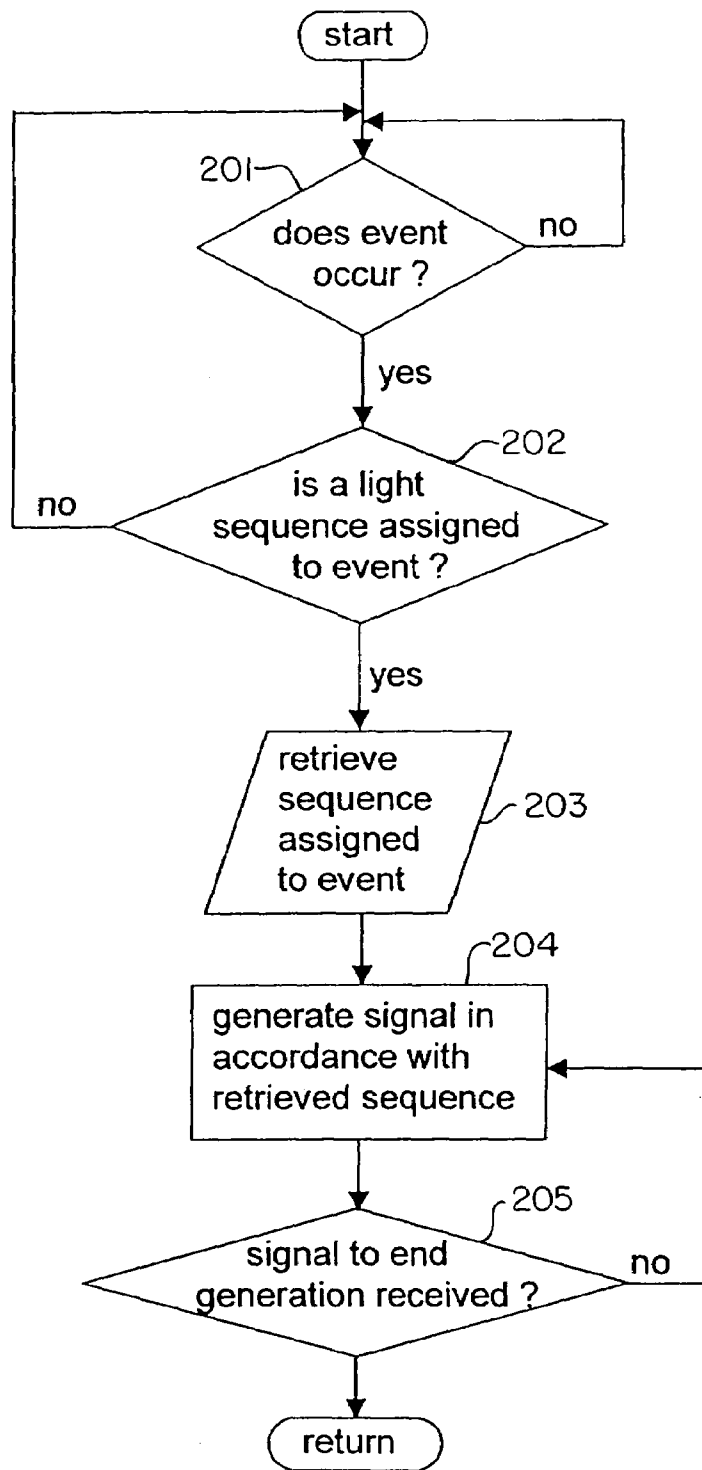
start

201

does event occur ?

no

yes

202

no

is a light sequence assigned to event ?

yes

retrieve sequence assigned to event

203

204

generate signal in accordance with retrieved sequence

205

signal to end generation received ?

no

return